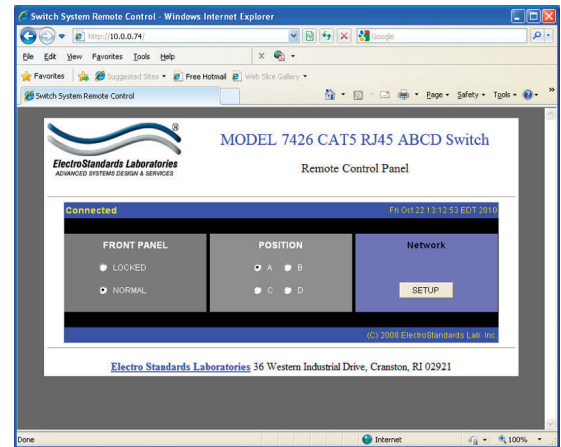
Switch System Remote Control - Windows Internet Explorer

http://10.0.0.74/

Google

File Edit View Favorites Tools Help

Favorites Suggested Sites ▾ Free Hotmail Web Slice Gallery ▾

Switch System Remote Control

Page ▾ Safety ▾ Tools ▾

®

ElectroStandards Laboratories
ADVANCED SYSTEMS DESIGN & SERVICES

MODEL 7426 CAT5 RJ45 ABCD Switch

Remote Control Panel

Connected

Fri Oct 22 13:12:53 EDT 2010

FRONT PANEL

LOCKED

NORMAL

POSITION

A B

C D

Network

SETUP

(C) 2008 ElectroStandards Lab. Inc.

Electro Standards Laboratories 36 Western Industrial Drive, Cranston, RI 02921

Done

Internet

100%